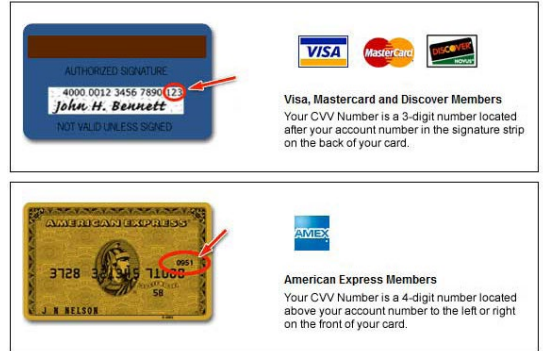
AUTHORIZED SIGNATURE

4000 0012 3456 7890 123

John H. Bennett

NOT VALID UNLESS SIGNED

VISA

MasterCard

DISCOVER

NOVUS

Visa, Mastercard and Discover Members

Your CVV Number is a 3-digit number located after your account number in the signature strip on the back of your card.

AMERICAN EXPRESS

0951

3728 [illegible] 71008

58

J N NELSON

AMEX

American Express Members

Your CVV Number is a 4-digit number located above your account number to the left or right on the front of your card.